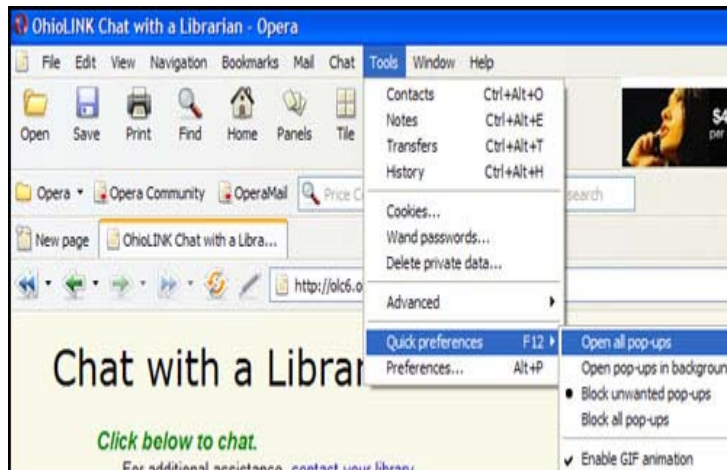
OhioLINK Chat with a Librarian - Opera

File Edit View Navigation Bookmarks Mail Chat Tools Window Help

Open Save Print Find Home Panels Tile

Opera Opera Community OperaMail Price C

New page OhioLINK Chat with a Libra...

http://olc6.o

Contacts Ctrl+Alt+O
Notes Ctrl+Alt+E
Transfers Ctrl+Alt+T
History Ctrl+Alt+H
Cookies...
Wand passwords...
Delete private data...
Advanced
Quick preferences F12
Preferences... Alt+P

Open all pop-ups
Open pop-ups in backgroun
Block unwanted pop-ups
Block all pop-ups
Enable GIF animation

search

$4
per

Chat with a Librar

Click below to chat.

For additional assistance, contact your library